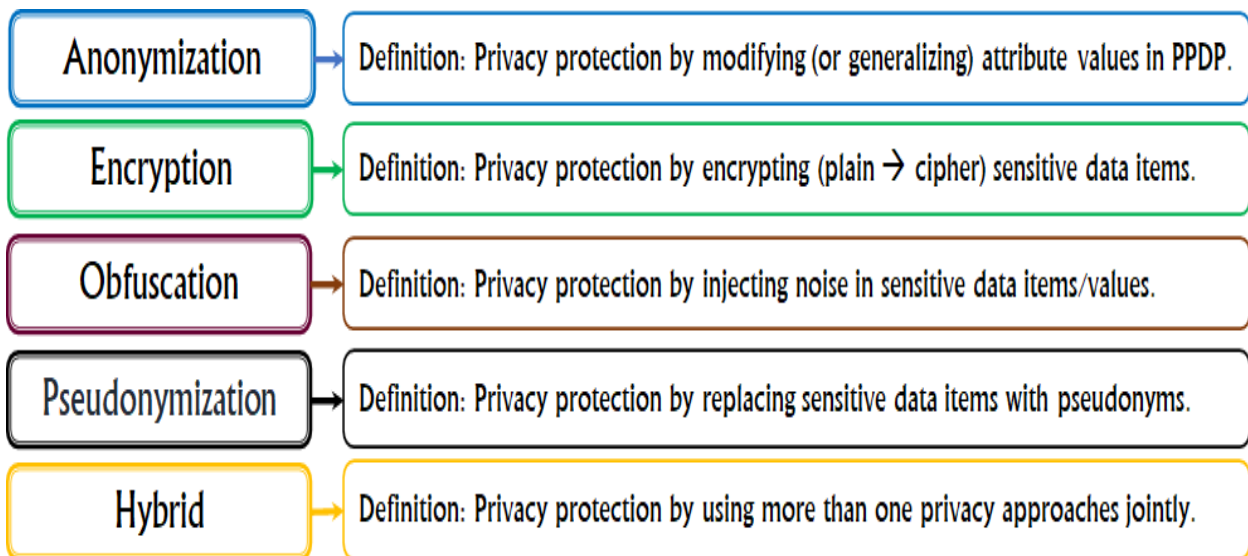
Anonymization

Definition: Privacy protection by modifying (or generalizing) attribute values in PPDP.

Encryption

Definition: Privacy protection by encrypting (plain → cipher) sensitive data items.

Obfuscation

Definition: Privacy protection by injecting noise in sensitive data items/values.

Pseudonymization

Definition: Privacy protection by replacing sensitive data items with pseudonyms.

Hybrid

Definition: Privacy protection by using more than one privacy approaches jointly.